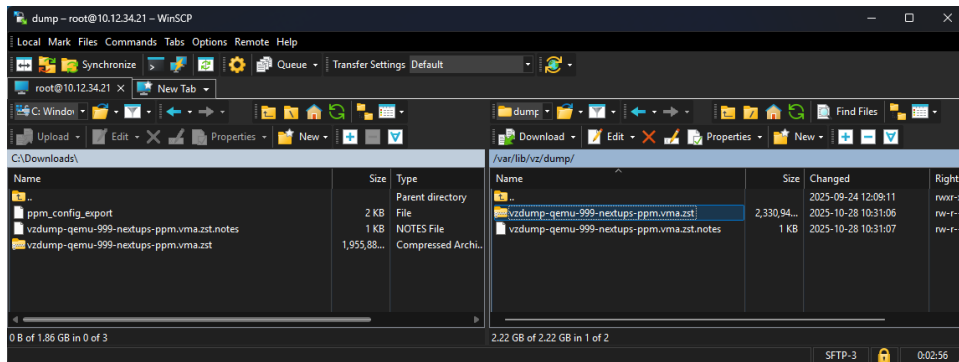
dump – root@10.12.34.21 – WinSCP

Local Mark Files Commands Tabs Options Remote Help

Synchronize Queue Transfer Settings Default

root@10.12.34.21 New Tab

C: Windo

dump

Find Files

Upload Edit Properties New

Download Edit Properties New

C:\Downloads\

/var/lib/vz/dump/

| Name | Size | Type |
|---|---|---|
| .. | | Parent directory |
| ppm_config_export | 2 KB | File |
| vzdump-qemu-999-nextups-ppm.vma.zst.notes | 1 KB | NOTES File |
| vzdump-qemu-999-nextups-ppm.vma.zst | 1,955,88... | Compressed Archi... |

| Name | Size | Changed | Right |
|---|---|---|---|
| .. | | 2025-09-24 12:09:11 | rwxr- |
| vzdump-qemu-999-nextups-ppm.vma.zst | 2,330,94... | 2025-10-28 10:31:06 | rw-r- |
| vzdump-qemu-999-nextups-ppm.vma.zst.notes | 1 KB | 2025-10-28 10:31:07 | rw-r- |

0 B of 1.86 GB in 0 of 3

2.22 GB of 2.22 GB in 1 of 2

SFTP-3 0:02:56